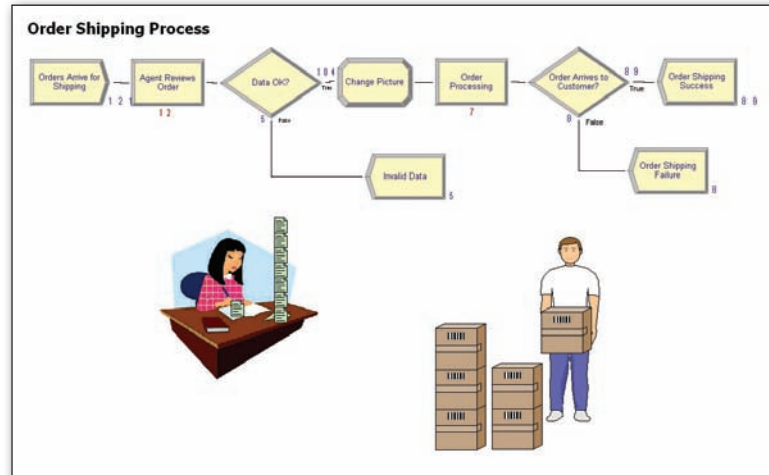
Order Shipping Process

Orders Arrive for Shipping

1 2

Agent Reviews Order

1 2

Data OK?

1 0 4

True

5

False

Change Picture

Order Processing

7

Order Arrives to Customer?

8 9

True

8

False

Order Shipping Success

8 9

Invalid Data

5

Order Shipping Failure

8